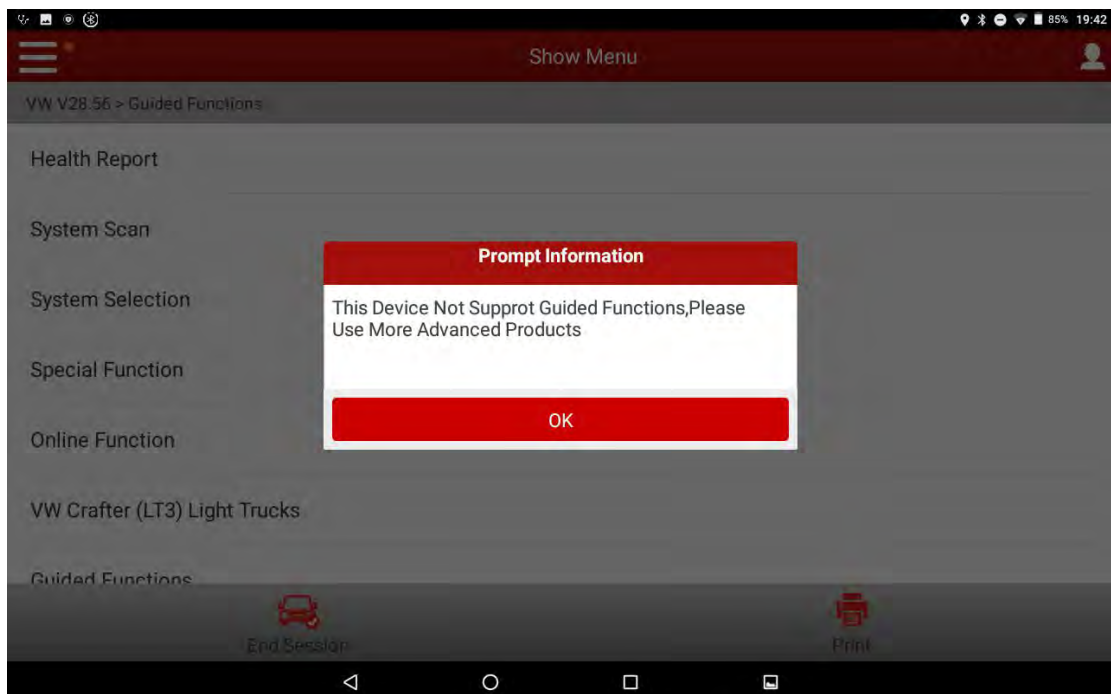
85% 19:42

Show Menu

VW V28.56 > Guided Functions

Health Report

System Scan

System Selection

Special Function

Online Function

VW Crafter (LT3) Light Trucks

Guided Functions

Prompt Information

This Device Not Supprot Guided Functions,Please Use More Advanced Products

OK

End Session

Print